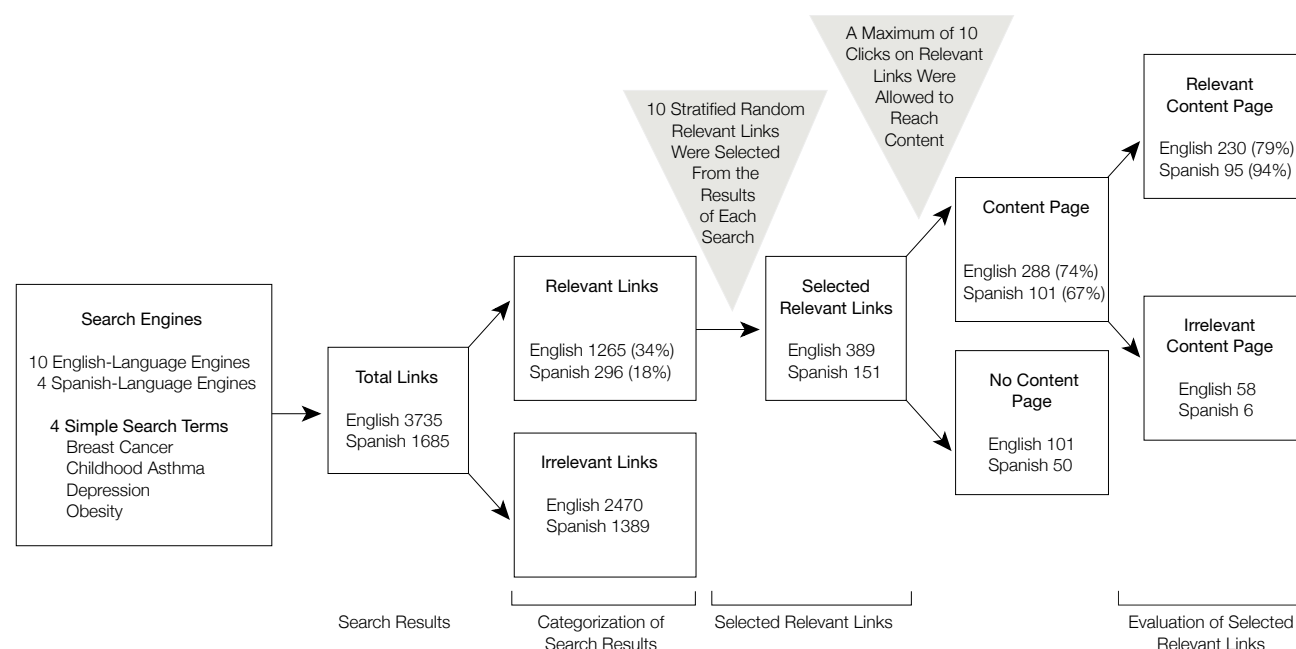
Search Engines

10 English-Language Engines
4 Spanish-Language Engines

4 Simple Search Terms
Breast Cancer
Childhood Asthma
Depression
Obesity

Total Links

English 3735
Spanish 1685

Relevant Links

English 1265 (34%)
Spanish 296 (18%)

Irrelevant Links

English 2470
Spanish 1389

10 Stratified Random Relevant Links Were Selected From the Results of Each Search

Selected Relevant Links

English 389
Spanish 151

A Maximum of 10 Clicks on Relevant Links Were Allowed to Reach Content

Content Page

English 288 (74%)
Spanish 101 (67%)

No Content Page

English 101
Spanish 50

Relevant Content Page

English 230 (79%)
Spanish 95 (94%)

Irrelevant Content Page

English 58
Spanish 6

Search Results

Categorization of Search Results

Selected Relevant Links

Evaluation of Selected Relevant Links